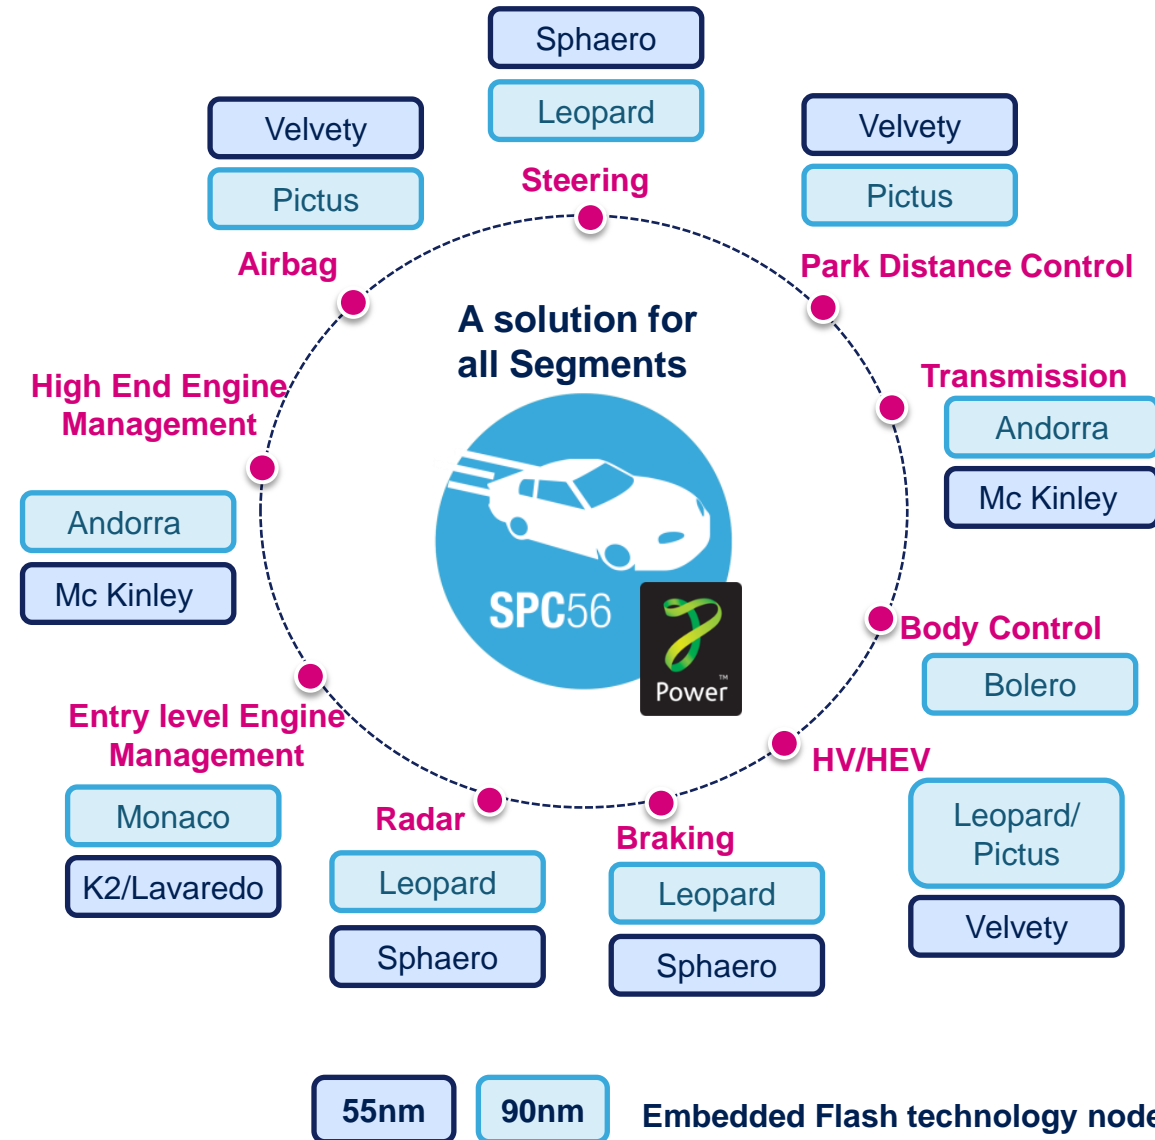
Sphaero
Leopard
Steering

Velvety
Pictus
Airbag

Velvety
Pictus
Park Distance Control

A solution for all Segments

High End Engine Management
Andorra
Mc Kinley

Transmission
Andorra
Mc Kinley

SPC56
Power

Body Control
Bolero

Entry level Engine Management
Monaco
K2/Lavaredo

Radar
Leopard
Sphaero

Braking
Leopard
Sphaero

HV/HEV
Leopard/ Pictus
Velvety

55nm
90nm
Embedded Flash technology node